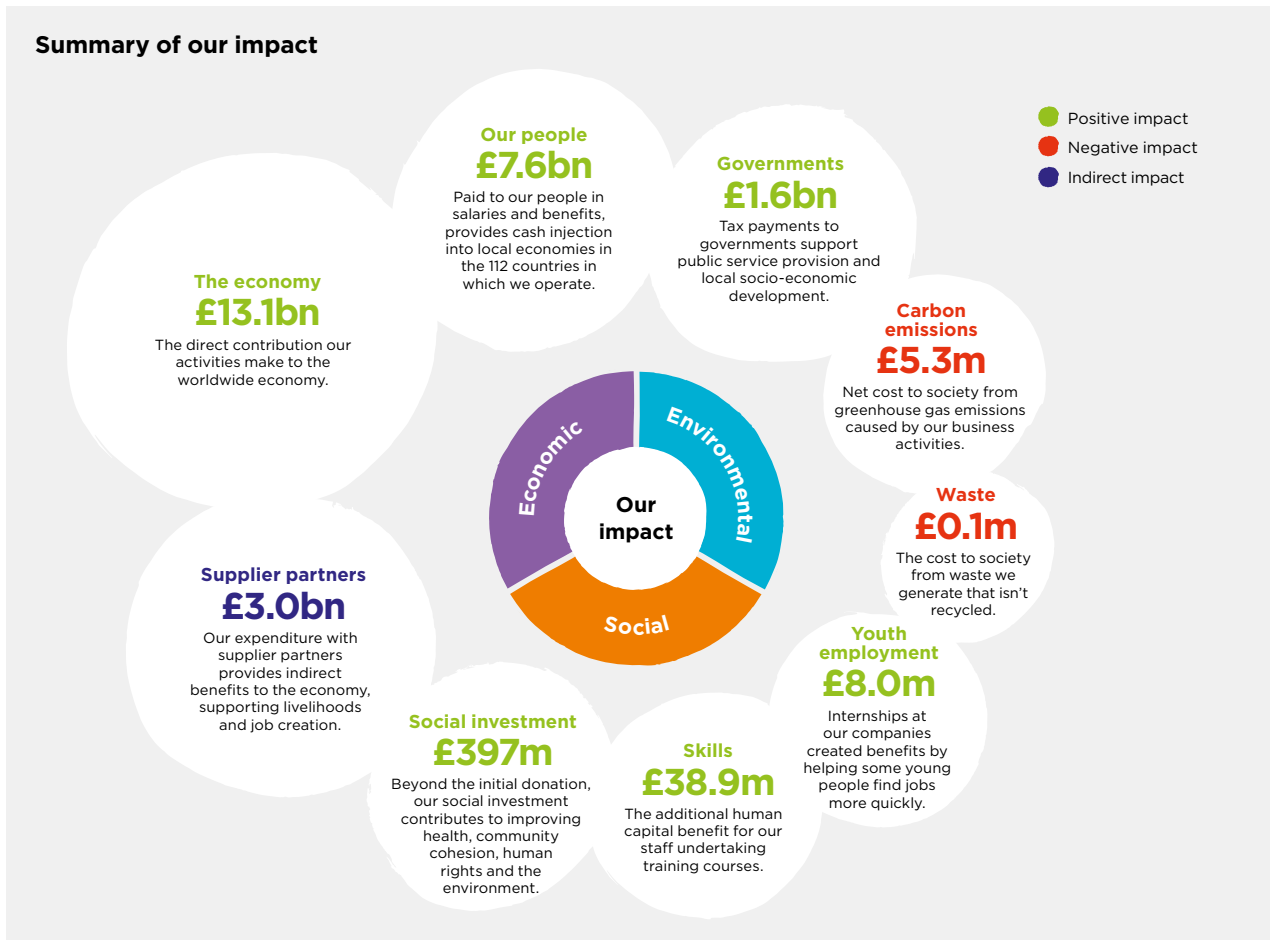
Summary of our impact

Positive impact
Negative impact
Indirect impact

Our people
£7.6bn
Paid to our people in salaries and benefits, provides cash injection into local economies in the 112 countries in which we operate.

Governments
£1.6bn
Tax payments to governments support public service provision and local socio-economic development.

The economy
£13.1bn
The direct contribution our activities make to the worldwide economy.

Carbon emissions
£5.3m
Net cost to society from greenhouse gas emissions caused by our business activities.

Economic
Environmental
Social
Our impact

Waste
£0.1m
The cost to society from waste we generate that isn't recycled.

Supplier partners
£3.0bn
Our expenditure with supplier partners provides indirect benefits to the economy, supporting livelihoods and job creation.

Youth employment
£8.0m
Internships at our companies created benefits by helping some young people find jobs more quickly.

Social investment
£397m
Beyond the initial donation, our social investment contributes to improving health, community cohesion, human rights and the environment.

Skills
£38.9m
The additional human capital benefit for our staff undertaking training courses.